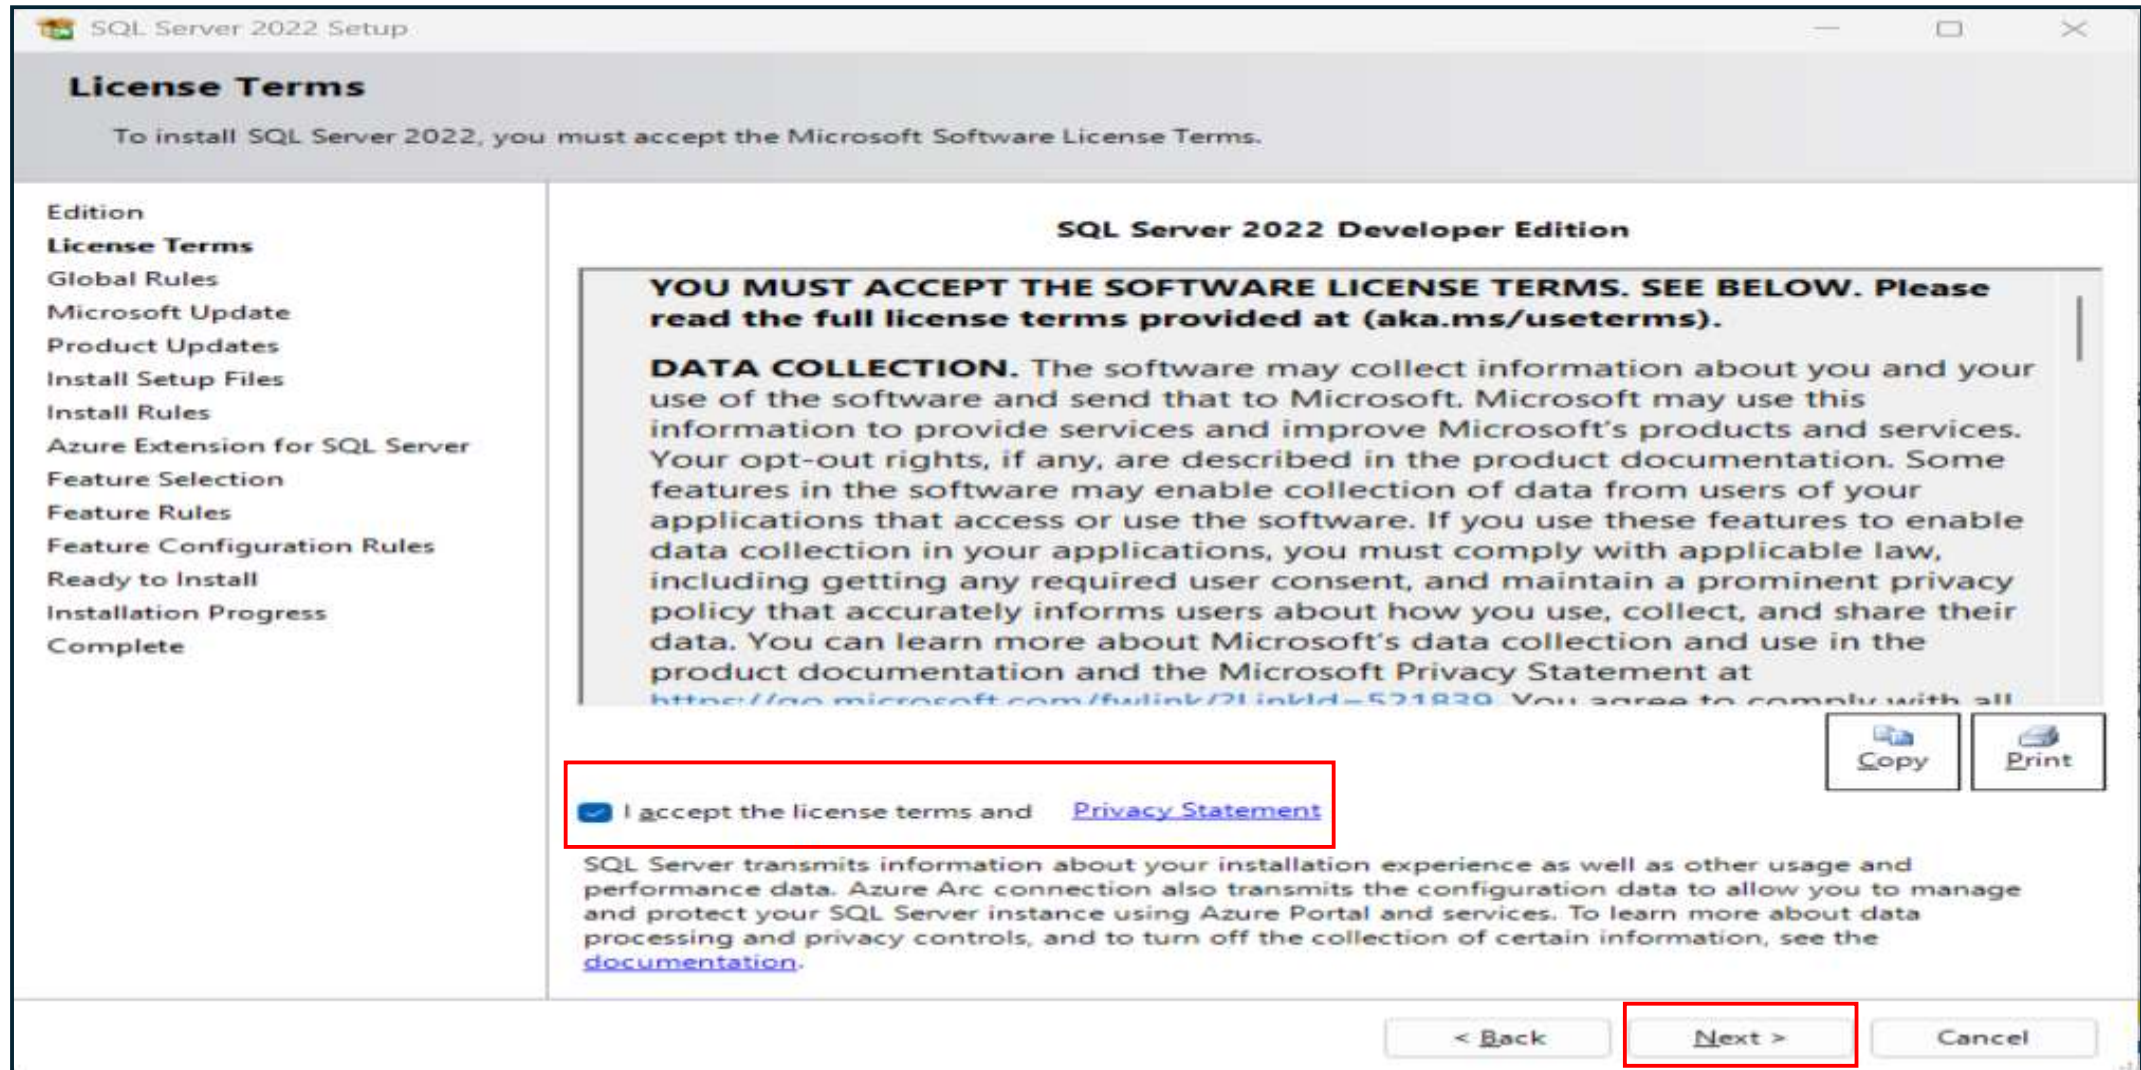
SQL Server 2022 Setup

License Terms

To install SQL Server 2022, you must accept the Microsoft Software License Terms.

Edition
License Terms
Global Rules
Microsoft Update
Product Updates
Install Setup Files
Install Rules
Azure Extension for SQL Server
Feature Selection
Feature Rules
Feature Configuration Rules
Ready to Install
Installation Progress
Complete

SQL Server 2022 Developer Edition

YOU MUST ACCEPT THE SOFTWARE LICENSE TERMS. SEE BELOW. Please read the full license terms provided at (aka.ms/useterms).

DATA COLLECTION. The software may collect information about you and your use of the software and send that to Microsoft. Microsoft may use this information to provide services and improve Microsoft's products and services. Your opt-out rights, if any, are described in the product documentation. Some features in the software may enable collection of data from users of your applications that access or use the software. If you use these features to enable data collection in your applications, you must comply with applicable law, including getting any required user consent, and maintain a prominent privacy policy that accurately informs users about how you use, collect, and share their data. You can learn more about Microsoft's data collection and use in the product documentation and the Microsoft Privacy Statement at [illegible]

Copy
Print

I accept the license terms and Privacy Statement

SQL Server transmits information about your installation experience as well as other usage and performance data. Azure Arc connection also transmits the configuration data to allow you to manage and protect your SQL Server instance using Azure Portal and services. To learn more about data processing and privacy controls, and to turn off the collection of certain information, see the documentation.

< Back
Next >
Cancel